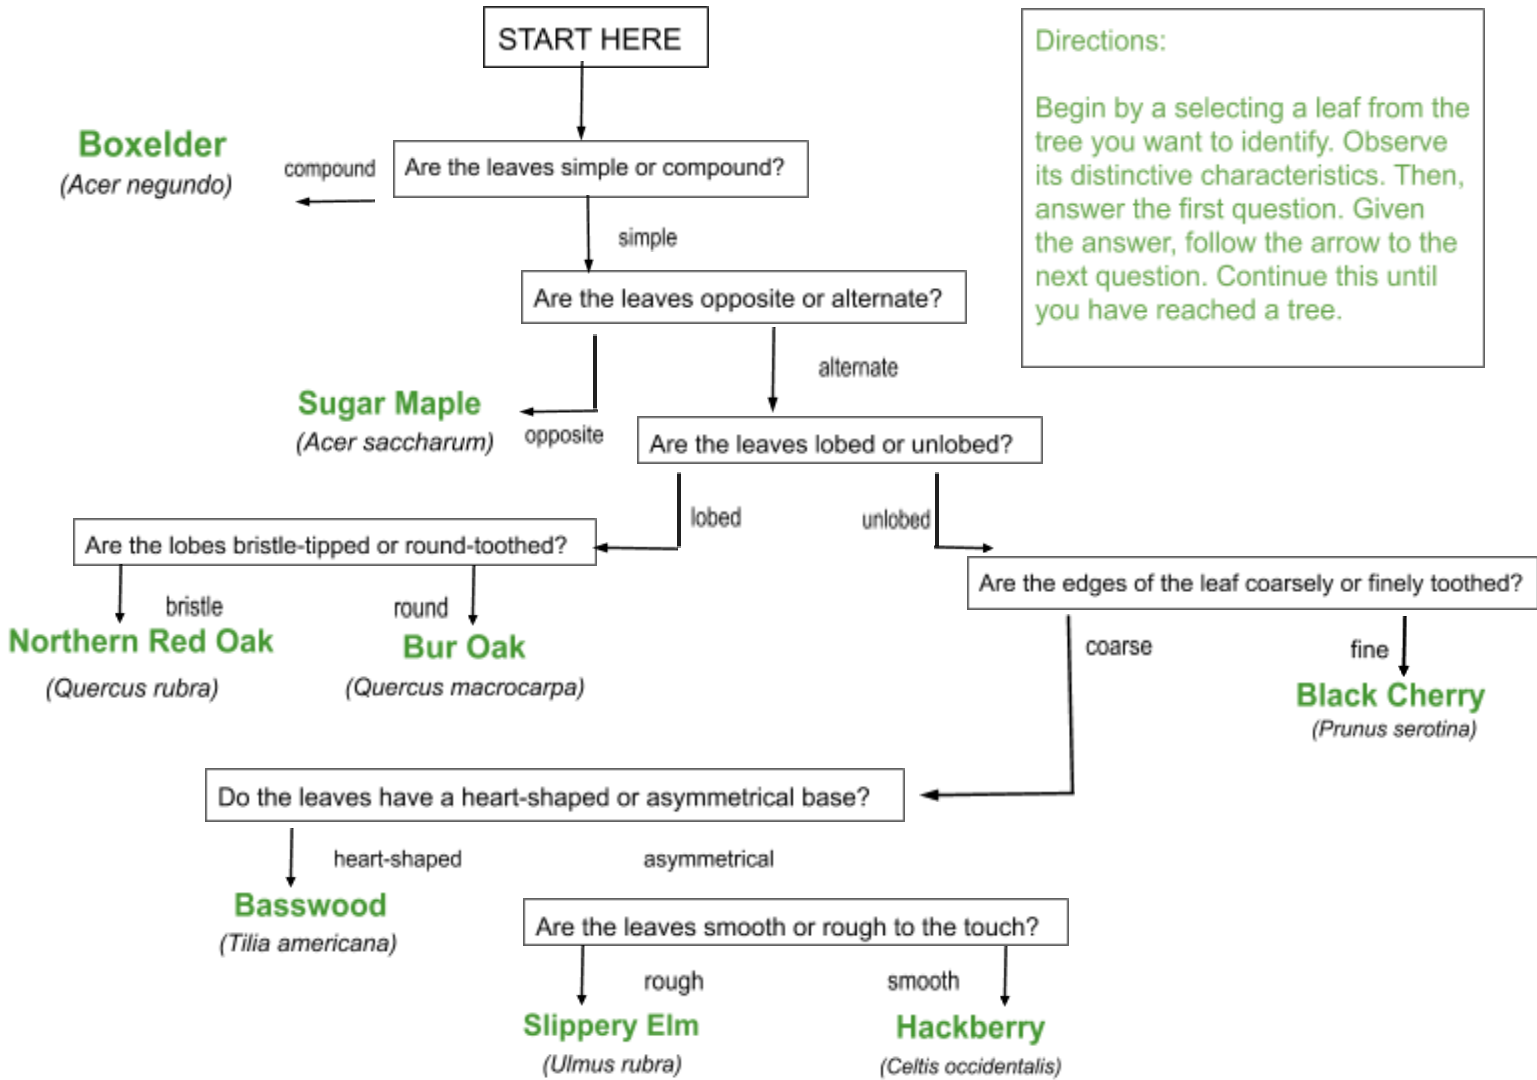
START HERE

Directions:

Begin by a selecting a leaf from the tree you want to identify. Observe its distinctive characteristics. Then, answer the first question. Given the answer, follow the arrow to the next question. Continue this until you have reached a tree.

Are the leaves simple or compound?

compound

Boxelder
(Acer negundo)

simple

Are the leaves opposite or alternate?

opposite

Sugar Maple
(Acer saccharum)

alternate

Are the leaves lobed or unlobed?

lobed

Are the lobes bristle-tipped or round-toothed?

bristle

Northern Red Oak
(Quercus rubra)

round

Bur Oak
(Quercus macrocarpa)

unlobed

Are the edges of the leaf coarsely or finely toothed?

fine

Black Cherry
(Prunus serotina)

coarse

Do the leaves have a heart-shaped or asymmetrical base?

heart-shaped

Basswood
(Tilia americana)

asymmetrical

Are the leaves smooth or rough to the touch?

rough

Slippery Elm
(Ulmus rubra)

smooth

Hackberry
(Celtis occidentalis)